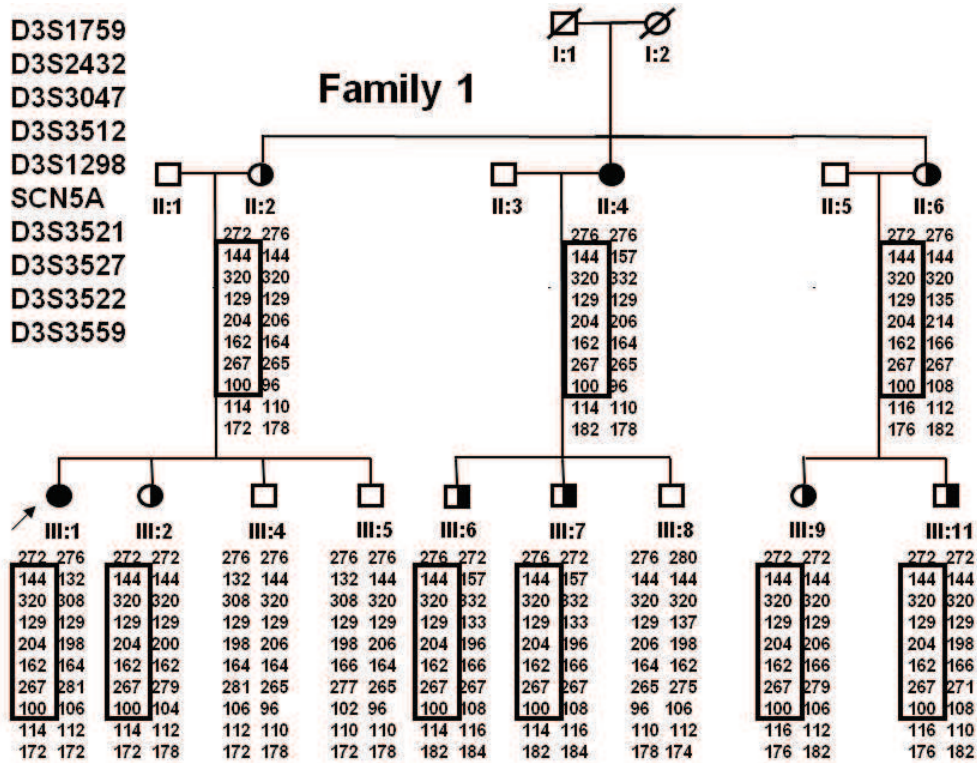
D3S1759
D3S2432
D3S3047
D3S3512
D3S1298
SCN5A
D3S3521
D3S3527
D3S3522
D3S3559

Family 1

I:1 I:2

II:1 II:2
272 276
144 144
320 320
129 129
204 206
162 164
267 265
100 96
114 110
172 178

II:3 II:4
276 276
144 157
320 332
129 129
204 206
162 164
267 265
100 96
114 110
182 178

II:5 II:6
272 276
144 144
320 320
129 135
204 214
162 166
267 267
100 108
116 112
176 182

III:1
272 276
144 132
320 308
129 129
204 198
162 164
267 281
100 106
114 112
172 172

III:2
272 272
144 144
320 320
129 129
204 200
162 162
267 279
100 104
114 112
172 178

III:4
276 276
132 144
308 320
129 129
198 206
164 164
281 265
106 96
112 110
172 178

III:5
276 276
132 144
308 320
129 129
198 206
166 164
277 265
102 96
110 110
172 178

III:6
276 272
144 157
320 332
129 133
204 196
162 166
267 267
100 108
114 116
182 184

III:7
276 272
144 157
320 332
129 133
204 196
162 166
267 267
100 108
114 116
182 184

III:8
276 280
144 144
320 320
129 137
206 198
164 162
265 275
96 106
110 112
178 174

III:9
272 272
144 144
320 320
129 129
204 206
162 166
267 279
100 106
116 112
176 182

III:11
272 272
144 144
320 320
129 129
204 198
162 166
267 271
100 108
116 110
176 182